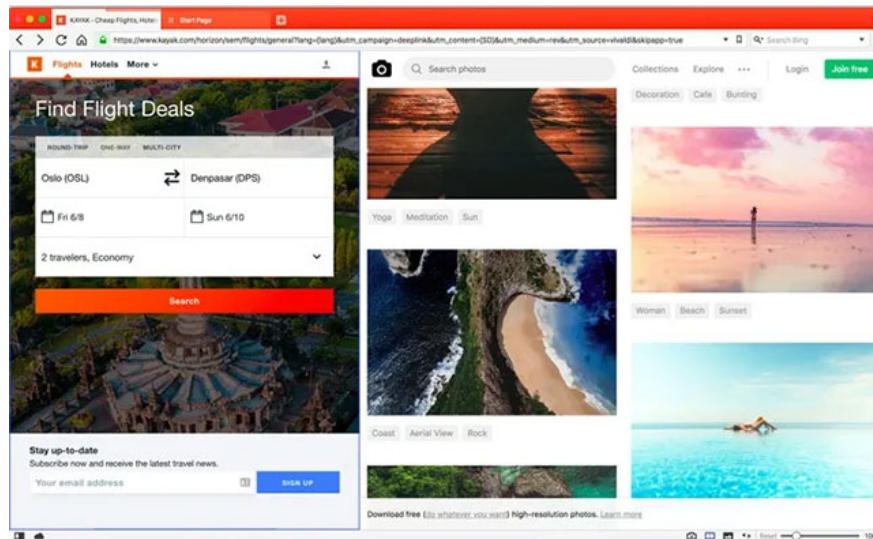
KAYAK - Cheap Flights, Hotel
Start Page
https://www.kayak.com/horizon/sem/flights/general?lang={lang}&utm_campaign=deeplink&utm_content={SD}&utm_medium=rev&utm_source=vivaldi&skipapp=true
Search Bing

K Flights Hotels More

Find Flight Deals

ROUND-TRIP ONE-WAY MULTI-CITY

Oslo (OSL)
Denpasar (DPS)
Fri 6/8
Sun 6/10
2 travelers, Economy

Search

Stay up-to-date
Subscribe now and receive the latest travel news.
Your email address
SIGN UP

Search photos
Collections Explore ···
Login
Join free

Decoration Cafe Bunting
Yoga Meditation Sun
Woman Beach Sunset
Coast Aerial View Rock

Download free (do whatever you want) high-resolution photos. Learn more

Reset